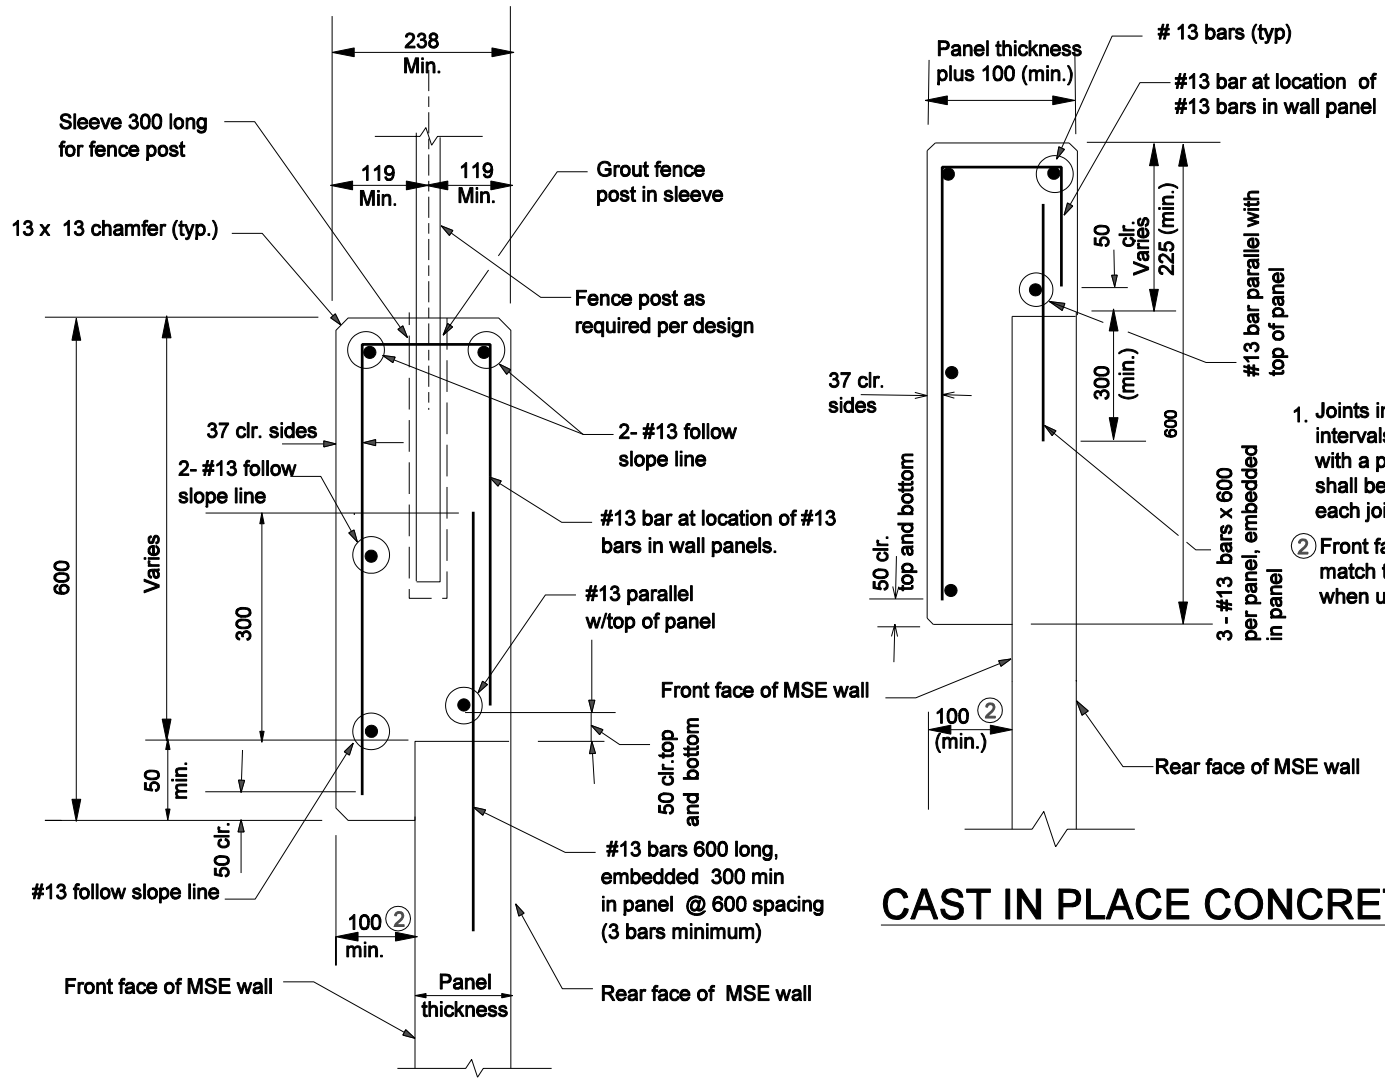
238
Min.

Sleeve 300 long for fence post

119
Min.

119
Min.

Grout fence post in sleeve

13 x 13 chamfer (typ.)

Fence post as required per design

37 clr. sides

2- #13 follow slope line

2- #13 follow slope line

#13 bar at location of #13 bars in wall panels.

600

Varies

300

#13 parallel w/top of panel

50
min.

50 clr.

50 clr.top and bottom

#13 follow slope line

#13 bars 600 long, embedded 300 min in panel @ 600 spacing (3 bars minimum)

100 ②
min.

Front face of MSE wall

Panel thickness

Rear face of MSE wall

Panel thickness plus 100 (min.)

# 13 bars (typ)

#13 bar at location of #13 bars in wall panel

50
clr.
Varies
225 (min.)

#13 bar parallel with top of panel

37 clr.
sides

300
(min.)

600

1. Joints i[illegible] intervals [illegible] with a p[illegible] shall be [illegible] each joi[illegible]

② Front fa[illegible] match t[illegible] when u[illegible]

50 clr.
top and bottom

3 - #13 bars x 600 per panel, embedded in panel

Front face of MSE wall

100 ②
(min.)

Rear face of MSE wall

CAST IN PLACE CONCRE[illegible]